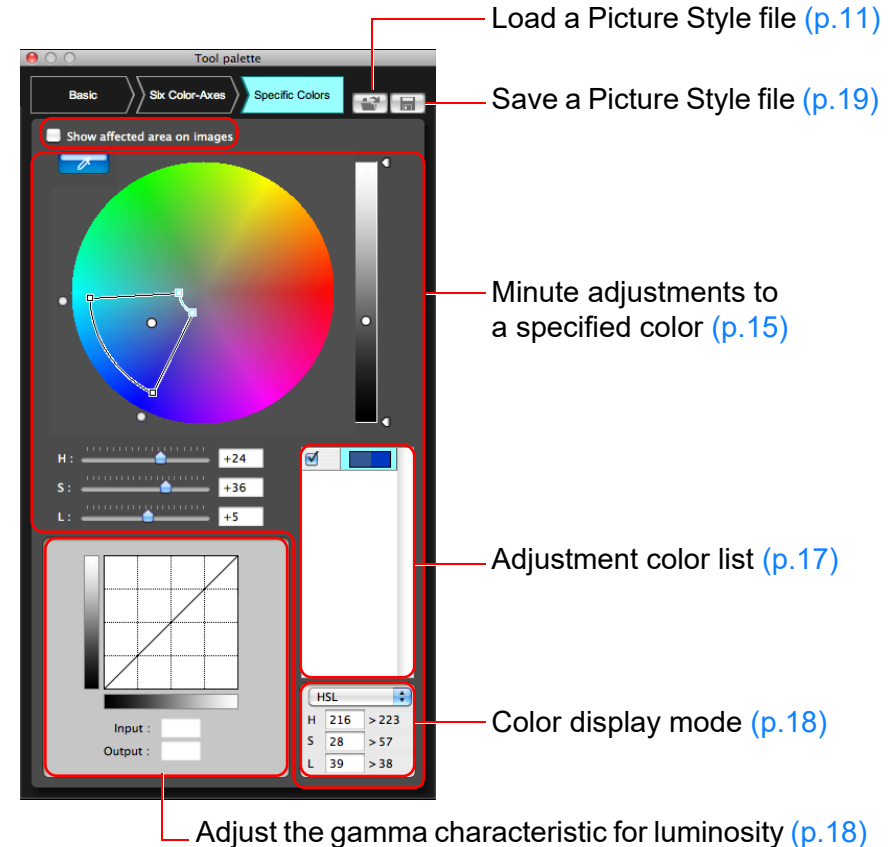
Load a Picture Style file (p.11)

Tool palette

Basic

Six Color-Axes

Specific Colors

Save a Picture Style file (p.19)

Show affected area on images

Minute adjustments to a specified color (p.15)

H :

+24

S :

+36

L :

+5

Adjustment color list (p.17)

Input :

Output :

HSL

H 216 > 223

S 28 > 57

L 39 > 38

Color display mode (p.18)

Adjust the gamma characteristic for luminosity (p.18)